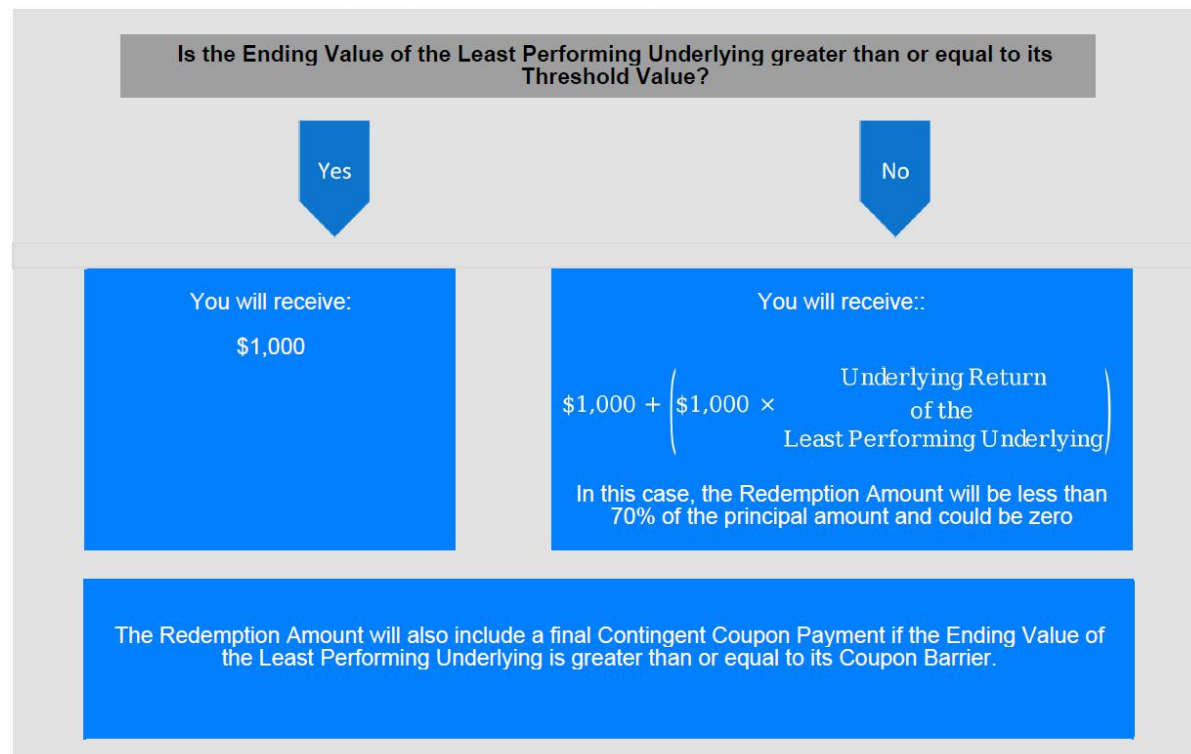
Is the Ending Value of the Least Performing Underlying greater than or equal to its Threshold Value?

Yes

No

You will receive:

$1,000

You will receive::

$\$1,000 + \left(\$1,000 \times \begin{matrix}\text{Underlying Return} \\ \text{of the} \\ \text{Least Performing Underlying}\end{matrix}\right)$

In this case, the Redemption Amount will be less than 70% of the principal amount and could be zero

The Redemption Amount will also include a final Contingent Coupon Payment if the Ending Value of the Least Performing Underlying is greater than or equal to its Coupon Barrier.